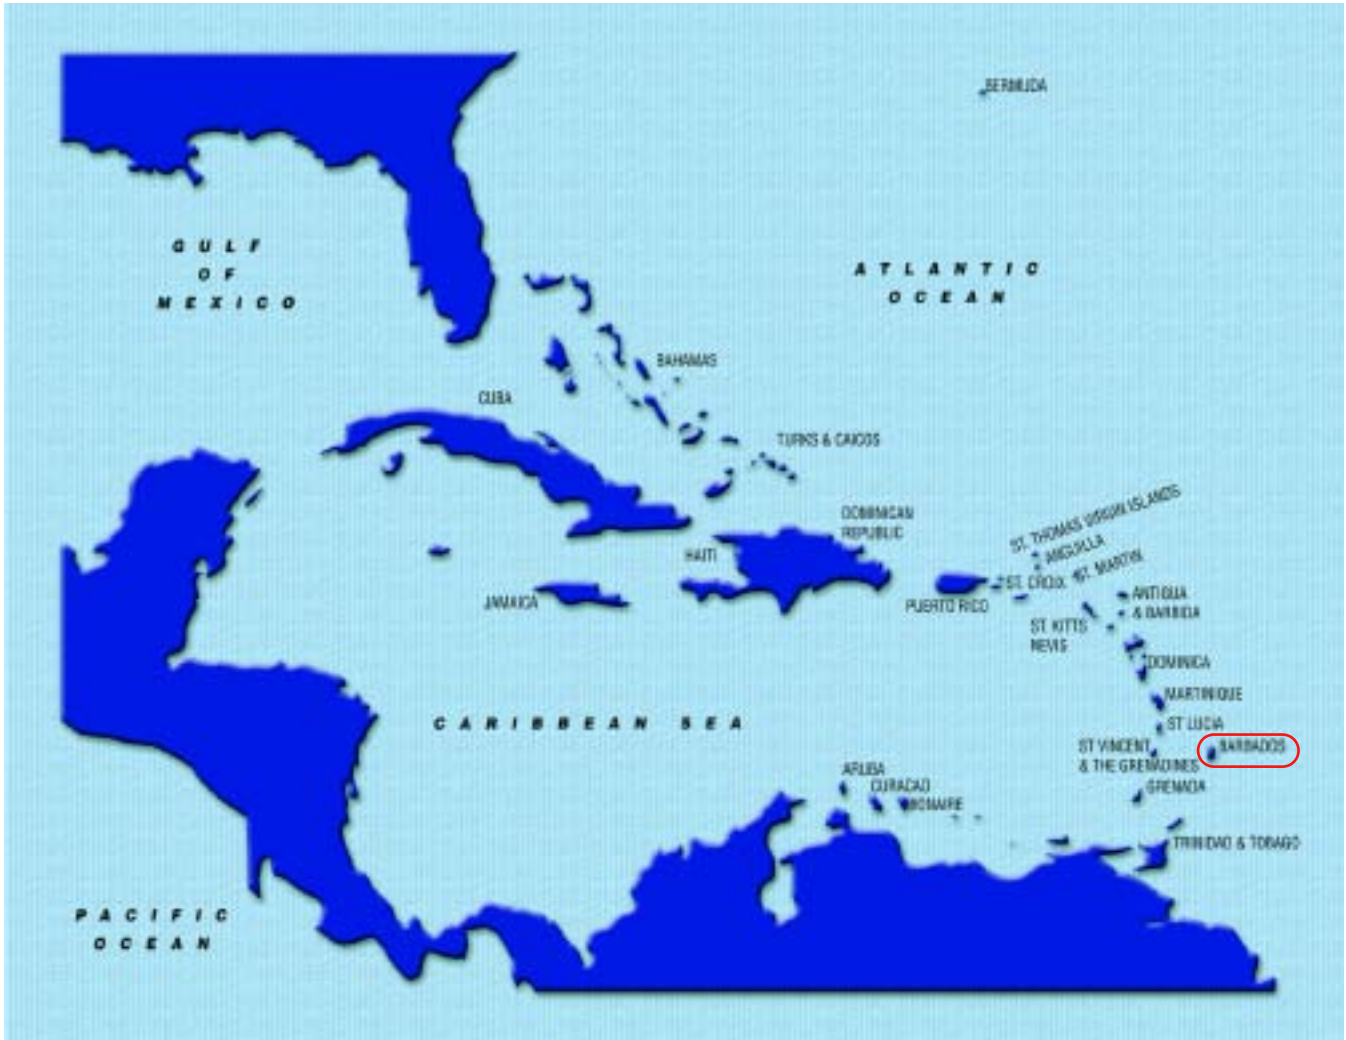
BERMUDA

GULF OF MEXICO

ATLANTIC OCEAN

BAHAMAS

CUBA

TURKS & CAICOS

DOMINICAN REPUBLIC

HAITI

JAMAICA

ST. THOMAS VIRGIN ISLANDS

ANGUILLA

ST. MARTIN

ST. CROIX

PUERTO RICO

ANTIGUA & BARBUDA

ST. KITTS NEVIS

DOMINICA

MARTINIQUE

ST LUCIA

ST VINCENT & THE GRENADINES

BARBADOS

GRENADA

CARIBBEAN SEA

ARUBA

CURACAO

BONAIRE

TRINIDAD & TOBAGO

PACIFIC OCEAN